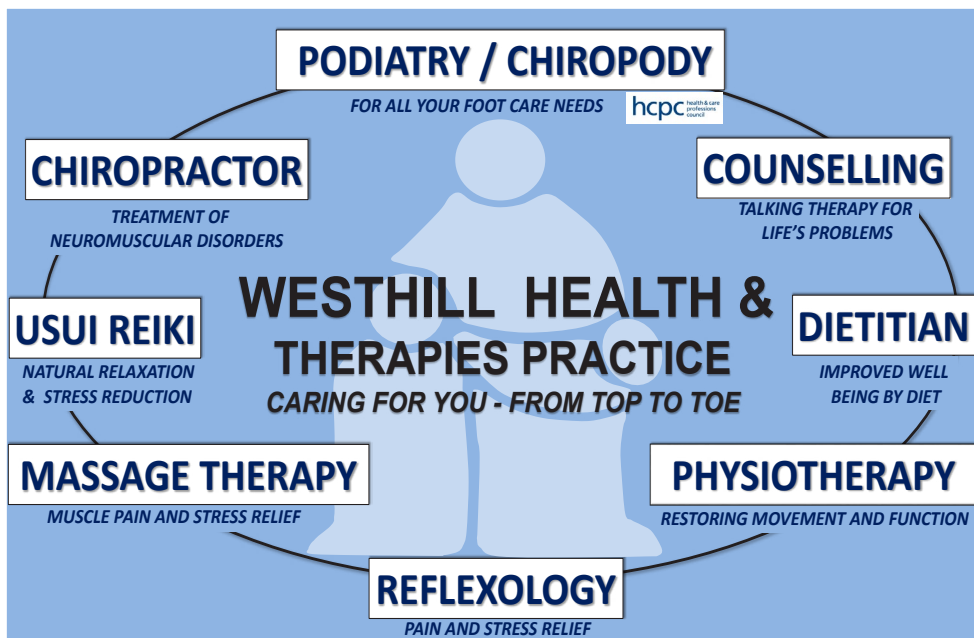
PODIATRY / CHIROPODY
FOR ALL YOUR FOOT CARE NEEDS
hcpc health & care professions council

CHIROPRACTOR
TREATMENT OF NEUROMUSCULAR DISORDERS

COUNSELLING
TALKING THERAPY FOR LIFE'S PROBLEMS

WESTHILL HEALTH & THERAPIES PRACTICE
CARING FOR YOU - FROM TOP TO TOE

USUI REIKI
NATURAL RELAXATION & STRESS REDUCTION

DIETITIAN
IMPROVED WELL BEING BY DIET

MASSAGE THERAPY
MUSCLE PAIN AND STRESS RELIEF

PHYSIOTHERAPY
RESTORING MOVEMENT AND FUNCTION

REFLEXOLOGY
PAIN AND STRESS RELIEF